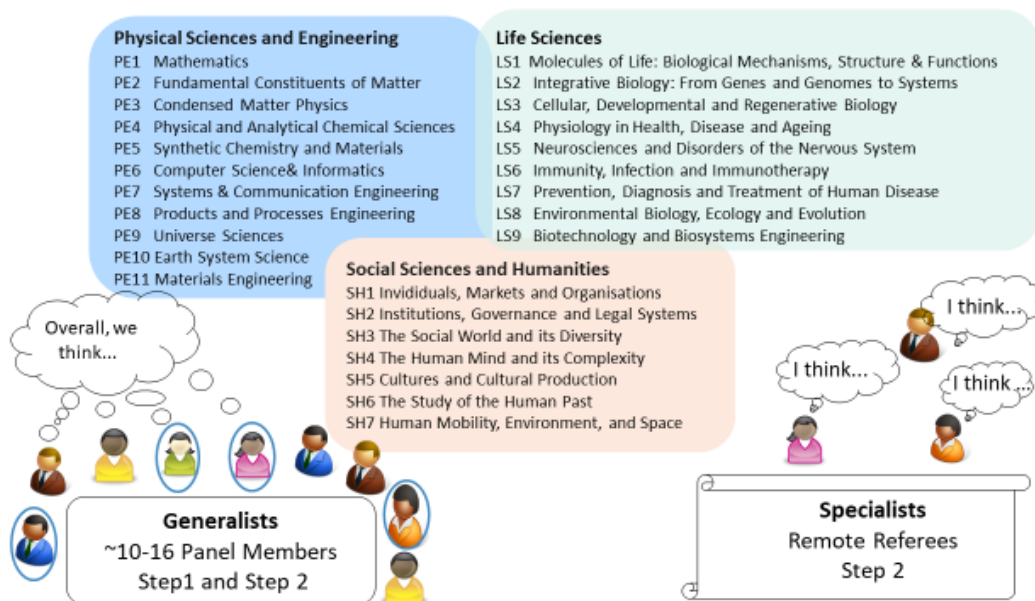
Physical Sciences and Engineering
PE1 Mathematics
PE2 Fundamental Constituents of Matter
PE3 Condensed Matter Physics
PE4 Physical and Analytical Chemical Sciences
PE5 Synthetic Chemistry and Materials
PE6 Computer Science& Informatics
PE7 Systems & Communication Engineering
PE8 Products and Processes Engineering
PE9 Universe Sciences
PE10 Earth System Science
PE11 Materials Engineering

Life Sciences
LS1 Molecules of Life: Biological Mechanisms, Structure & Functions
LS2 Integrative Biology: From Genes and Genomes to Systems
LS3 Cellular, Developmental and Regenerative Biology
LS4 Physiology in Health, Disease and Ageing
LS5 Neurosciences and Disorders of the Nervous System
LS6 Immunity, Infection and Immunotherapy
LS7 Prevention, Diagnosis and Treatment of Human Disease
LS8 Environmental Biology, Ecology and Evolution
LS9 Biotechnology and Biosystems Engineering

Social Sciences and Humanities
SH1 Invididuals, Markets and Organisations
SH2 Institutions, Governance and Legal Systems
SH3 The Social World and its Diversity
SH4 The Human Mind and its Complexity
SH5 Cultures and Cultural Production
SH6 The Study of the Human Past
SH7 Human Mobility, Environment, and Space

Overall, we think...

I think...
I think...
I think...

Generalists
~10-16 Panel Members
Step1 and Step 2

Specialists
Remote Referees
Step 2